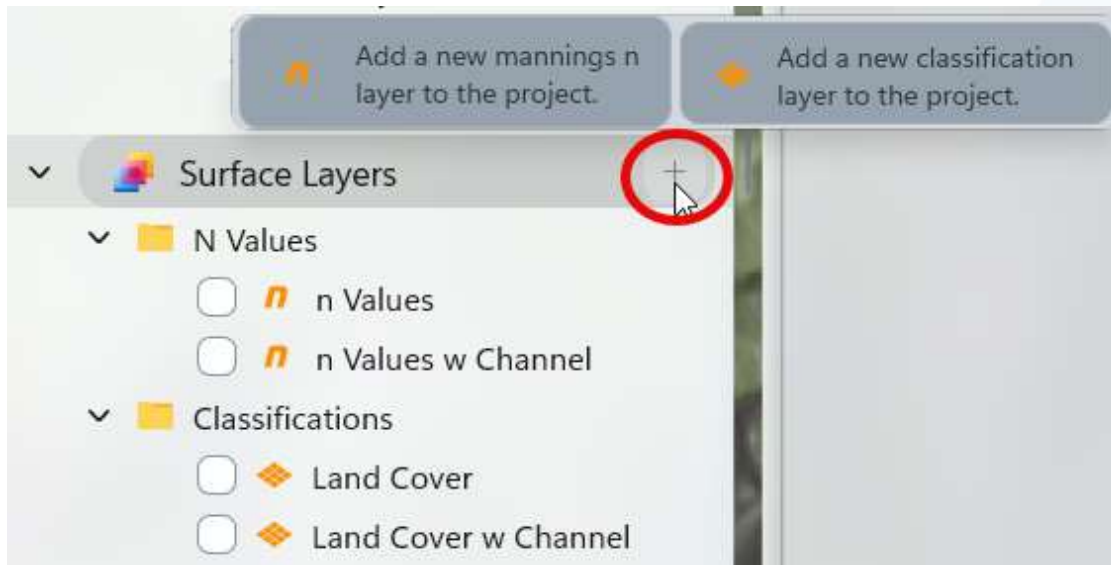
Add a new mannings n layer to the project.

Add a new classification layer to the project.

Surface Layers

+

N Values

n Values

n Values w Channel

Classifications

Land Cover

Land Cover w Channel